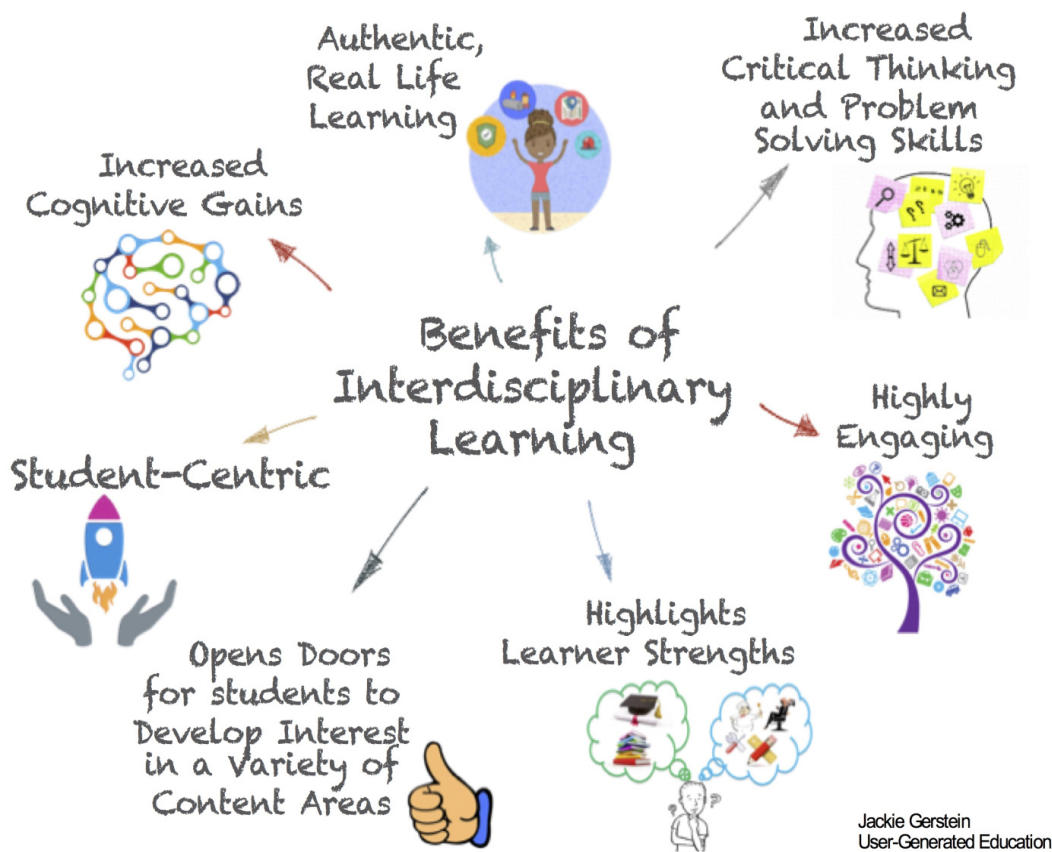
Authentic, Real Life Learning

Increased Critical Thinking and Problem Solving Skills

Increased Cognitive Gains

Benefits of Interdisciplinary Learning

Highly Engaging

Student-Centric

Highlights Learner Strengths

Opens Doors for students to Develop Interest in a Variety of Content Areas

Jackie Gerstein
User-Generated Education